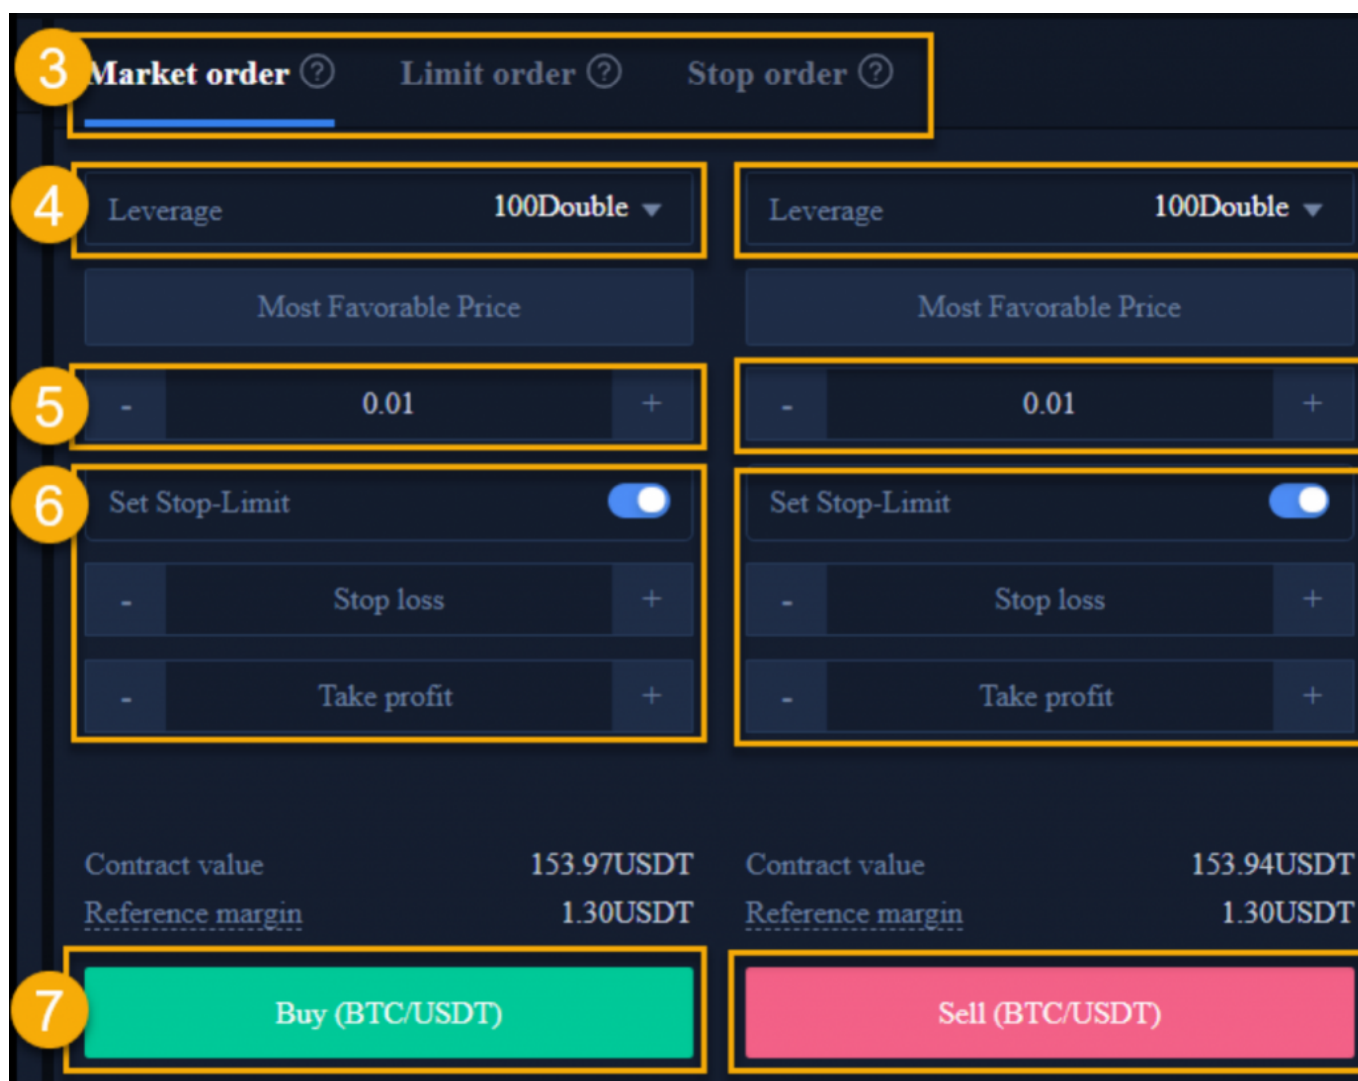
3 Market order ? Limit order ? Stop order ?

4 Leverage 100Double

Leverage 100Double

Most Favorable Price

Most Favorable Price

5 - 0.01 +

- 0.01 +

6 Set Stop-Limit

Set Stop-Limit

- Stop loss +

- Stop loss +

- Take profit +

- Take profit +

Contract value 153.97USDT

Reference margin 1.30USDT

Contract value 153.94USDT

Reference margin 1.30USDT

7 Buy (BTC/USDT)

Sell (BTC/USDT)